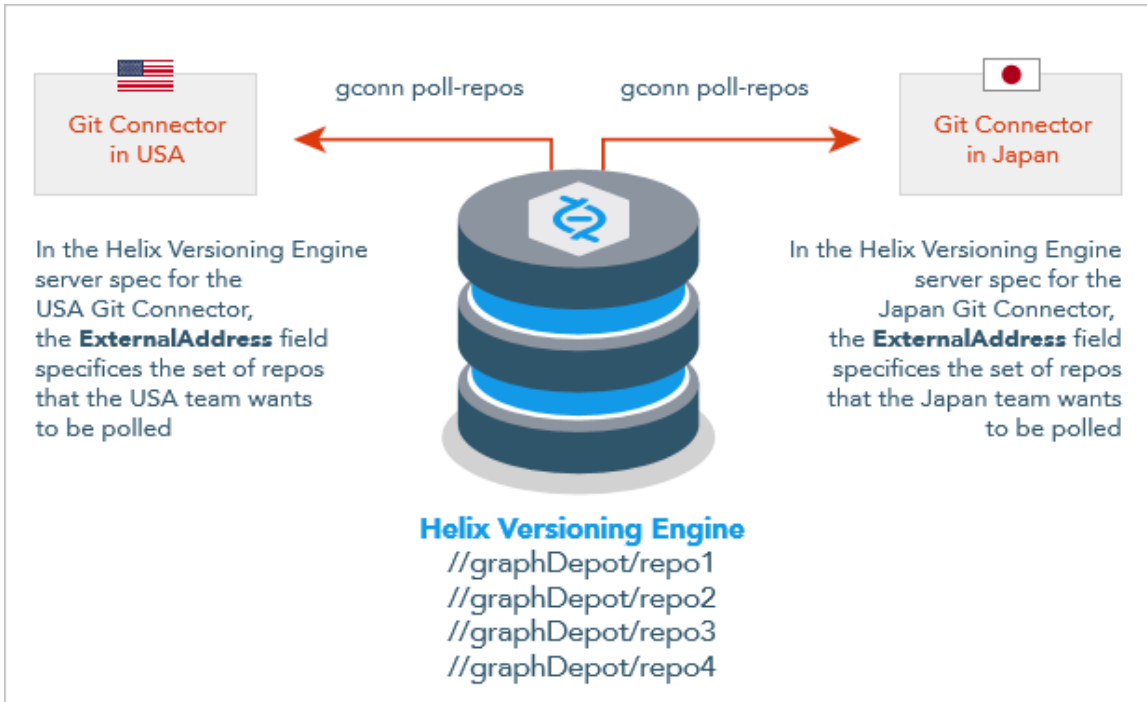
gconn poll-repos

gconn poll-repos

Git Connector in USA

Git Connector in Japan

In the Helix Versioning Engine server spec for the USA Git Connector, the **ExternalAddress** field specifices the set of repos that the USA team wants to be polled

In the Helix Versioning Engine server spec for the Japan Git Connector, the **ExternalAddress** field specifices the set of repos that the Japan team wants to be polled

Helix Versioning Engine
//graphDepot/repo1
//graphDepot/repo2
//graphDepot/repo3
//graphDepot/repo4